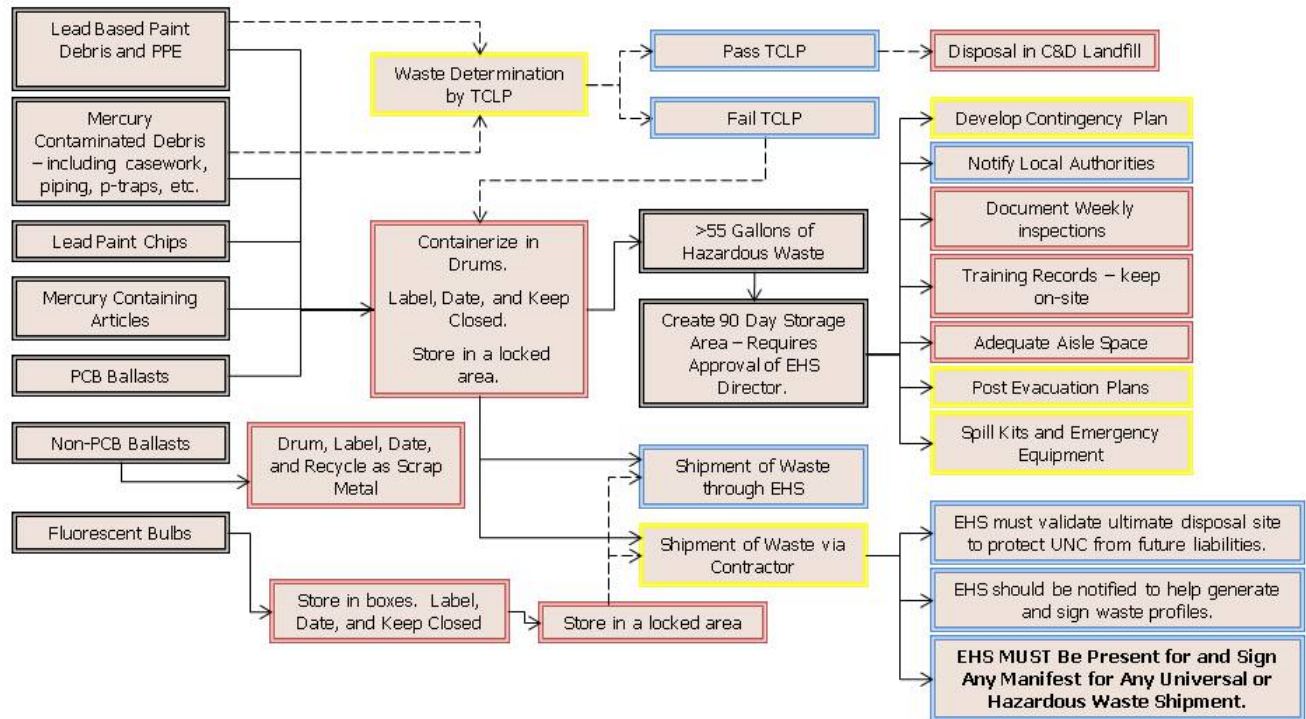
Lead Based Paint Debris and PPE

Mercury Contaminated Debris – including casework, piping, p-traps, etc.

Lead Paint Chips

Mercury Containing Articles

PCB Ballasts

Non-PCB Ballasts

Fluorescent Bulbs

Waste Determination by TCLP

Pass TCLP

Disposal in C&D Landfill

Fail TCLP

Containerize in Drums.

Label, Date, and Keep Closed.

Store in a locked area.

>55 Gallons of Hazardous Waste

Create 90 Day Storage Area – Requires Approval of EHS Director.

Develop Contingency Plan

Notify Local Authorities

Document Weekly inspections

Training Records – keep on-site

Adequate Aisle Space

Post Evacuation Plans

Spill Kits and Emergency Equipment

Drum, Label, Date, and Recycle as Scrap Metal

Shipment of Waste through EHS

Shipment of Waste via Contractor

Store in boxes. Label, Date, and Keep Closed

Store in a locked area

EHS must validate ultimate disposal site to protect UNC from future liabilities.

EHS should be notified to help generate and sign waste profiles.

EHS MUST Be Present for and Sign Any Manifest for Any Universal or Hazardous Waste Shipment.